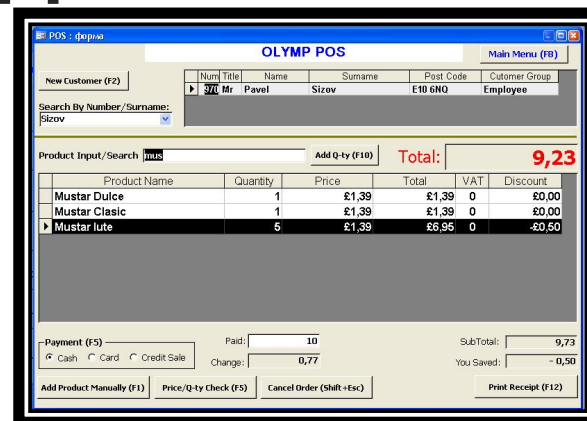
POS : форма

OLYMP POS

Main Menu (F8)

New Customer (F2)

| Num | Title | Name | Surname | Post Code | Cutomer Group |
|---|---|---|---|---|---|
| 970 | Mr | Pavel | Sizov | E10 6NQ | Employee |

Search By Number/Surname:
Sizov

Product Input/Search mus

Add Q-ty (F10)

Total: 9,23

| Product Name | Quantity | Price | Total | VAT | Discount |
|---|---|---|---|---|---|
| Mustar Dulce | 1 | £1,39 | £1,39 | 0 | £0,00 |
| Mustar Clasic | 1 | £1,39 | £1,39 | 0 | £0,00 |
| Mustar Iute | 5 | £1,39 | £6,95 | 0 | -£0,50 |

Payment (F5)
Cash Card Credit Sale

Paid: 10
Change: 0,77

SubTotal: 9,73
You Saved: - 0,50

Add Product Manually (F1)
Price/Q-ty Check (F5)
Cancel Order (Shift+Esc)
Print Receipt (F12)